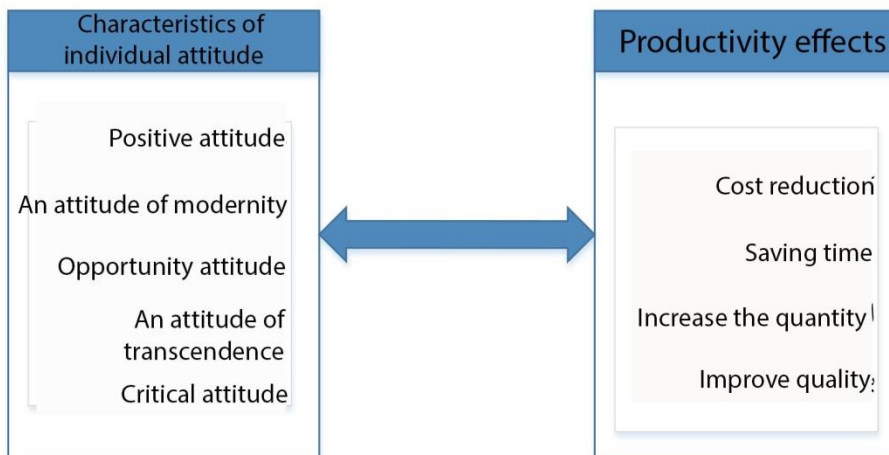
Characteristics of individual attitude

Positive attitude

An attitude of modernity

Opportunity attitude

An attitude of transcendence

Critical attitude

Productivity effects

Cost reduction

Saving time

Increase the quantity

Improve quality